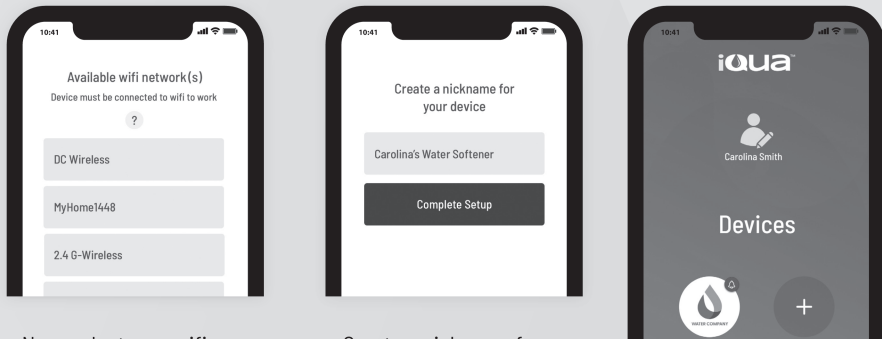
10:41

Available wifi network(s)

Device must be connected to wifi to work

?

DC Wireless

MyHome1448

2.4 G-Wireless

10:41

Create a nickname for your device

Carolina's Water Softener

Complete Setup

10:41

iQua™

Carolina Smith

Devices

WATER COMPANY

+